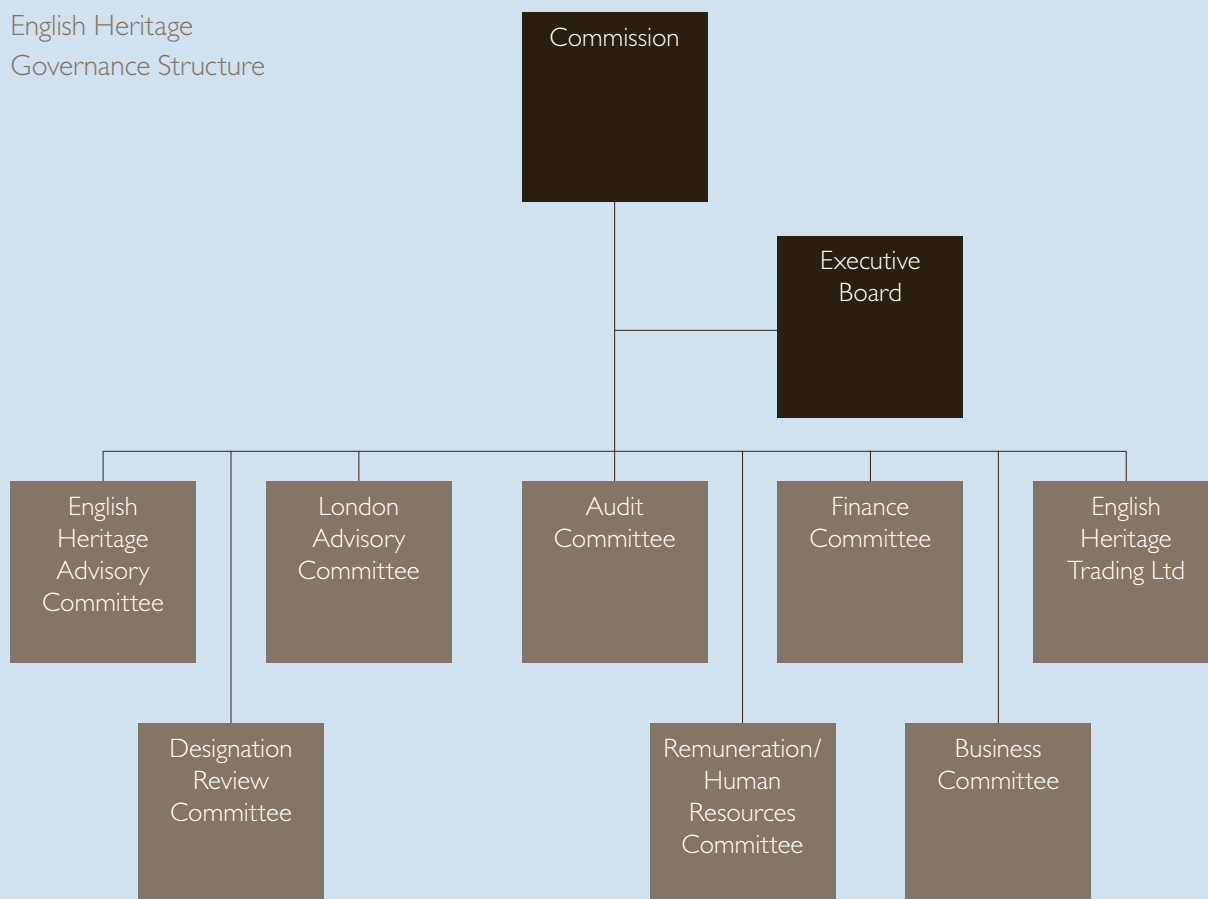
English Heritage
Governance Structure

Commission

Executive Board

English Heritage Advisory Committee

London Advisory Committee

Audit Committee

Finance Committee

English Heritage Trading Ltd

Designation Review Committee

Remuneration/ Human Resources Committee

Business Committee